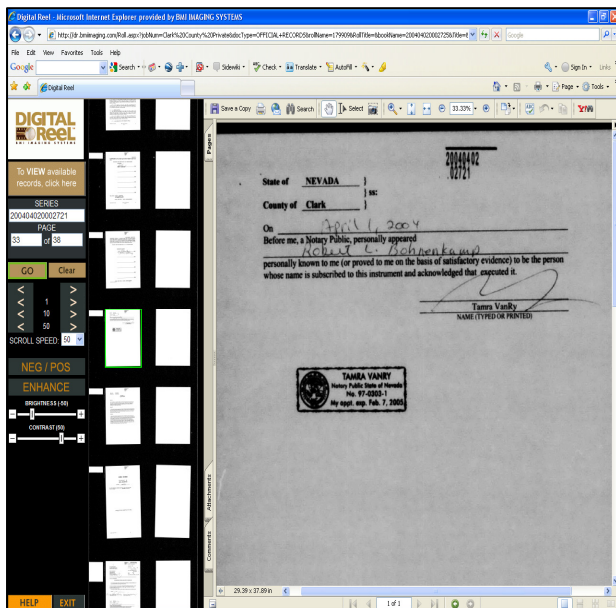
Digital Reel - Microsoft Internet Explorer provided by BMI IMAGING SYSTEMS

http://dr.bmiimaging.com/Roll.aspx?jobNum=Clark%20County%20Private&docType=OFFICIAL+RECORDS&rollName=179909&RollTitle=&bookName=200404020002725&Title=

Google

File Edit View Favorites Tools Help

Google Search Sidewiki Check Translate AutoFill Sign In Links

Digital Reel

Page Tools

DIGITAL Reel

BMI IMAGING SYSTEMS

To VIEW available records, click here

SERIES
200404020002721
PAGE
33 of 38

GO Clear

1
10
50

SCROLL SPEED 50

NEG / POS

ENHANCE

BRIGHTNESS (-50)

CONTRAST (50)

HELP EXIT

Save a Copy Search Select 33.33%

Pages

Attachments

Comments

20040402
02721

State of NEVADA ) ss:
County of Clark )

On April 1, 2004
Before me, a Notary Public, personally appeared Robert L. Bohnenkamp
personally known to me (or proved to me on the basis of satisfactory evidence) to be the person whose name is subscribed to this instrument and acknowledged that executed it.

Tamra VanRy
NAME (TYPED OR PRINTED)

TAMRA VANRY
Notary Public State of Nevada
No. 97-0303-1
My appt. exp. Feb. 7, 2005

29.39 x 37.89 in

1 of 1